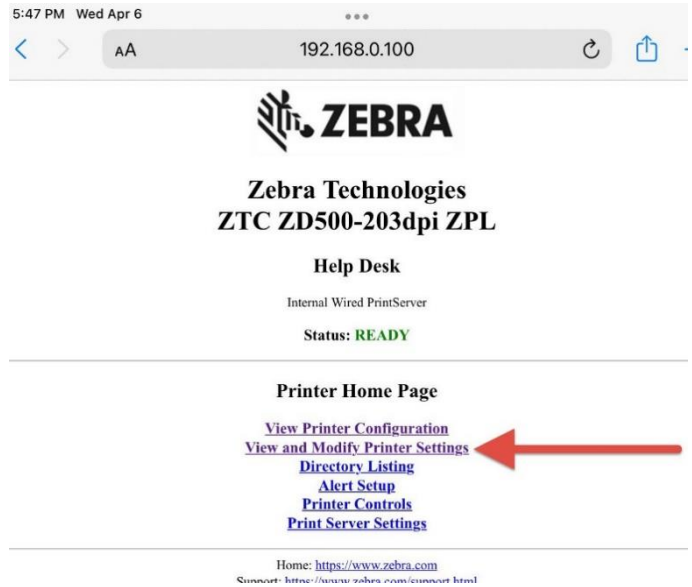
5:47 PM Wed Apr 6

AA 192.168.0.100

ZEBRA

Zebra Technologies
ZTC ZD500-203dpi ZPL

Help Desk

Internal Wired PrintServer

Status: READY

Printer Home Page

View Printer Configuration
View and Modify Printer Settings
Directory Listing
Alert Setup
Printer Controls
Print Server Settings

Home: https://www.zebra.com
Support: https://www.zebra.com/support.html